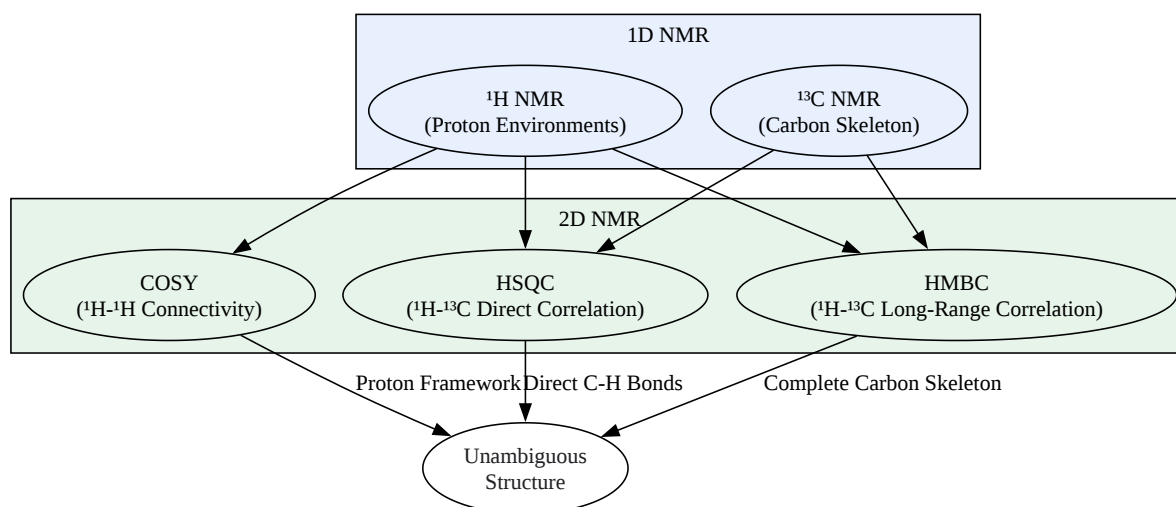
1D NMR

$^1$H NMR
(Proton Environments)

$^{13}$C NMR
(Carbon Skeleton)

2D NMR

COSY
($^1$H-$^1$H Connectivity)

HSQC
($^1$H-$^{13}$C Direct Correlation)

HMBC
($^1$H-$^{13}$C Long-Range Correlation)

Proton Framework

Direct C-H Bonds

Complete Carbon Skeleton

Unambiguous
Structure